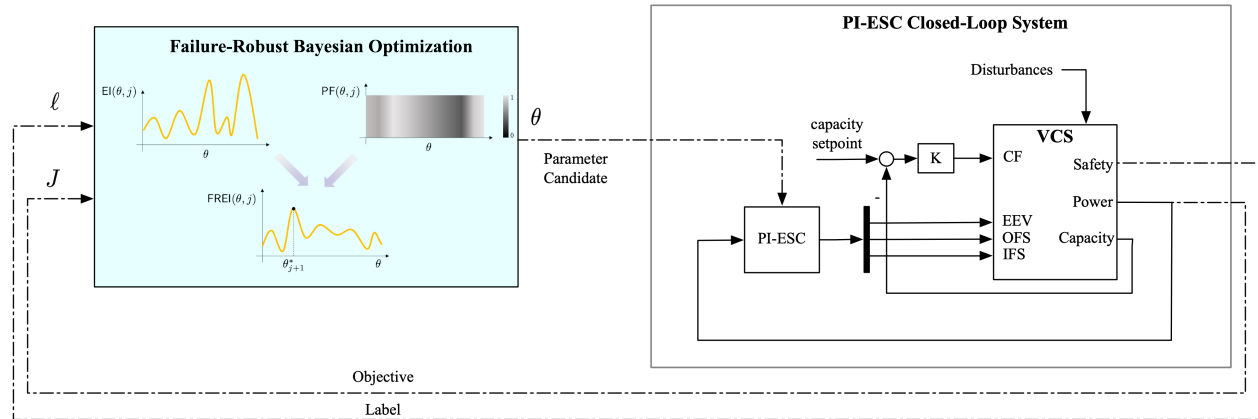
Failure-Robust Bayesian Optimization

$\ell$

$J$

EI$(\theta, j)$

$\theta$

PF$(\theta, j)$

1

0

$\theta$

FREI$(\theta, j)$

$\theta^*_{j+1}$

$\theta$

$\theta$

Parameter Candidate

PI-ESC Closed-Loop System

Disturbances

capacity setpoint

K

-

VCS

CF

Safety

Power

EEV

OFS

IFS

Capacity

PI-ESC

Objective

Label